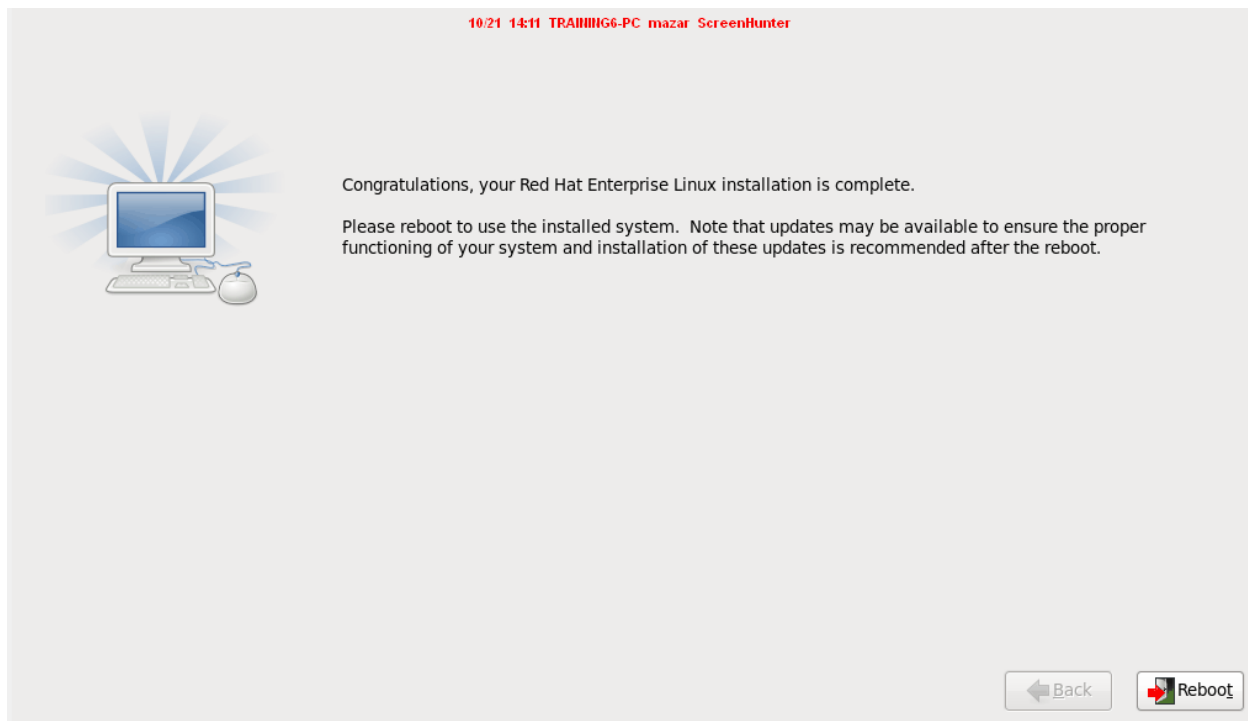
10/21 14:11 TRAINING6-PC mazar ScreenHunter

Congratulations, your Red Hat Enterprise Linux installation is complete.

Please reboot to use the installed system. Note that updates may be available to ensure the proper functioning of your system and installation of these updates is recommended after the reboot.

Back

Reboot